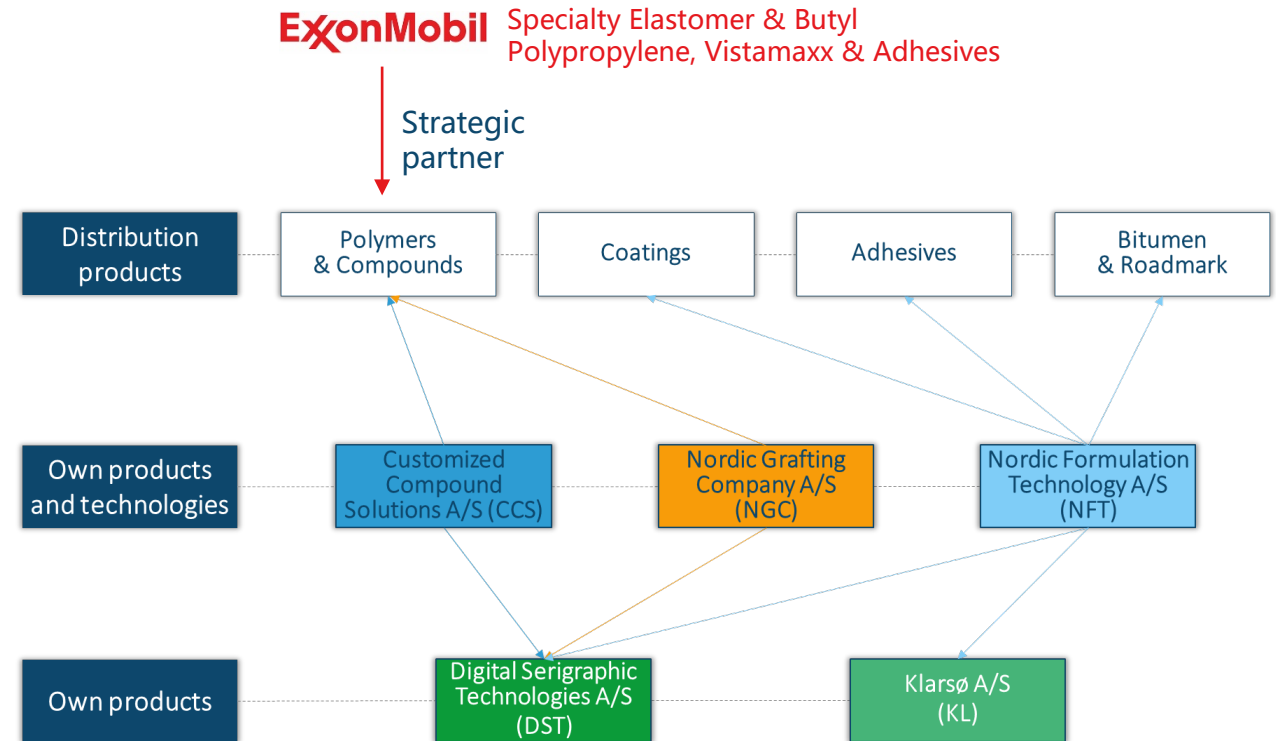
ExxonMobil Specialty Elastomer & Butyl
Polypropylene, Vistamaxx & Adhesives

Strategic partner

Distribution products

Polymers & Compounds

Coatings

Adhesives

Bitumen & Roadmark

Own products and technologies

Customized Compound Solutions A/S (CCS)

Nordic Grafting Company A/S (NGC)

Nordic Formulation Technology A/S (NFT)

Own products

Digital Serigraphic Technologies A/S (DST)

Klarsø A/S (KL)